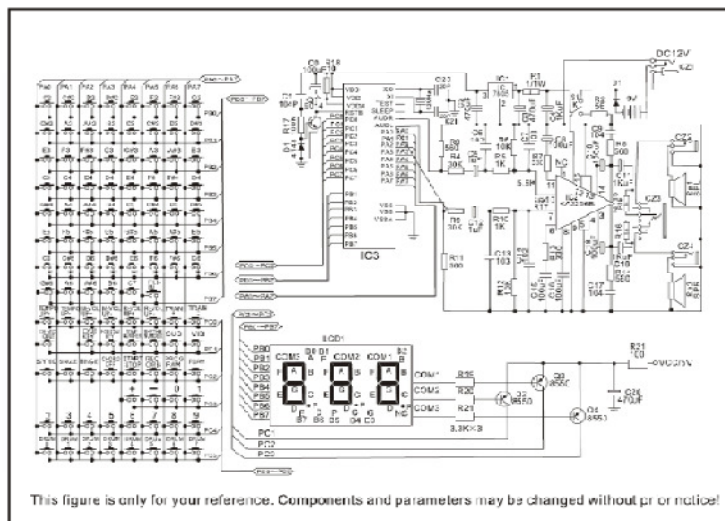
DC12V

IC3

LCD1

COM3 COM2 COM1

COM1
COM2
COM3

R18 R20 R21

PB0
PB1
PB2
PB3
PB4
PB5
PB6
PB7

PC1
PC2
PC3

PA0 PA1 PA2 PA3 PA4 PA5 PA6 PA7

PB0
PB1
PB2
PB3
PB4
PB5
PB6
PB7

VDD
VSS

R21
100

C21
470uF

This figure is only for your reference. Components and parameters may be changed without pr or notice!